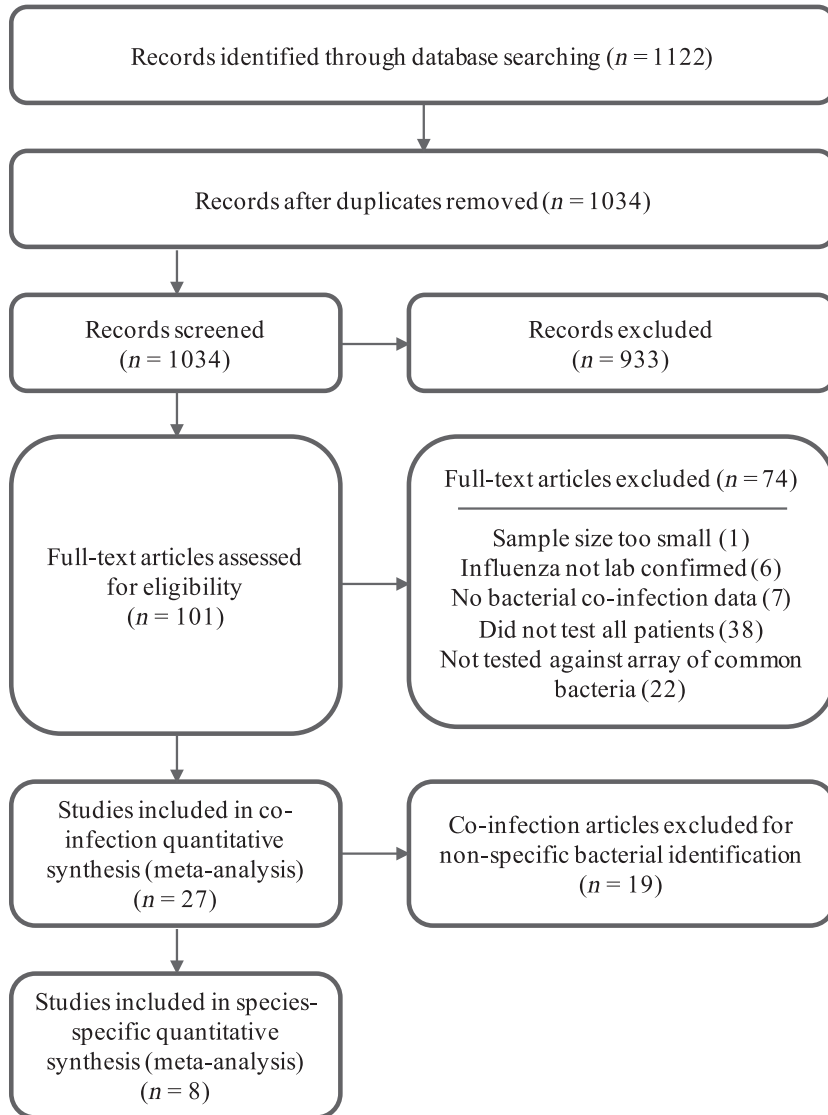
Records identified through database searching ($n = 1122$)

Records after duplicates removed ($n = 1034$)

Records screened ($n = 1034$)

Records excluded ($n = 933$)

Full-text articles assessed for eligibility ($n = 101$)

Full-text articles excluded ($n = 74$)

Sample size too small (1)
Influenza not lab confirmed (6)
No bacterial co-infection data (7)
Did not test all patients (38)
Not tested against array of common bacteria (22)

Studies included in co-infection quantitative synthesis (meta-analysis) ($n = 27$)

Co-infection articles excluded for non-specific bacterial identification ($n = 19$)

Studies included in species-specific quantitative synthesis (meta-analysis) ($n = 8$)